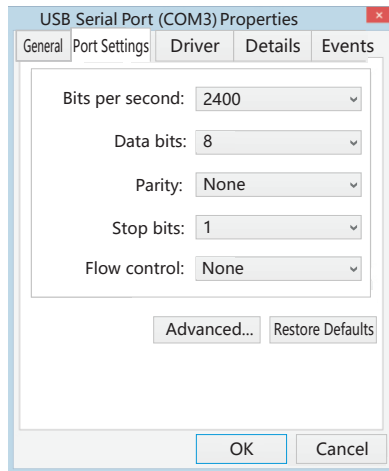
USB Serial Port (COM3) Properties

General | Port Settings | Driver | Details | Events

Bits per second: 2400

Data bits: 8

Parity: None

Stop bits: 1

Flow control: None

Advanced... Restore Defaults

OK Cancel